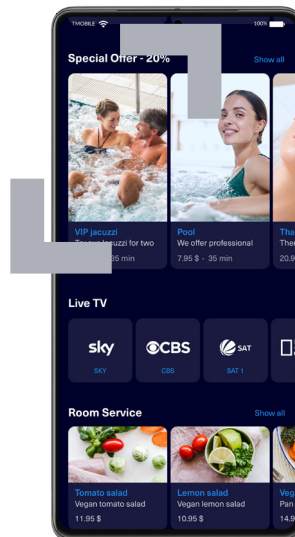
TMOBILE
100%

Special Offer - 20%
Show all

VIP jacuzzi
Try our jacuzzi for two
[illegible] 35 min

Pool
We offer professional
7.95 $ · 35 min

Tha
Ther
20.9

Live TV

sky
SKY

CBS
CBS

SAT
SAT 1

Room Service
Show all

Tomato salad
Vegan tomato salad
11.95 $

Lemon salad
Vegan lemon salad
10.95 $

Veg
Pan
14.9